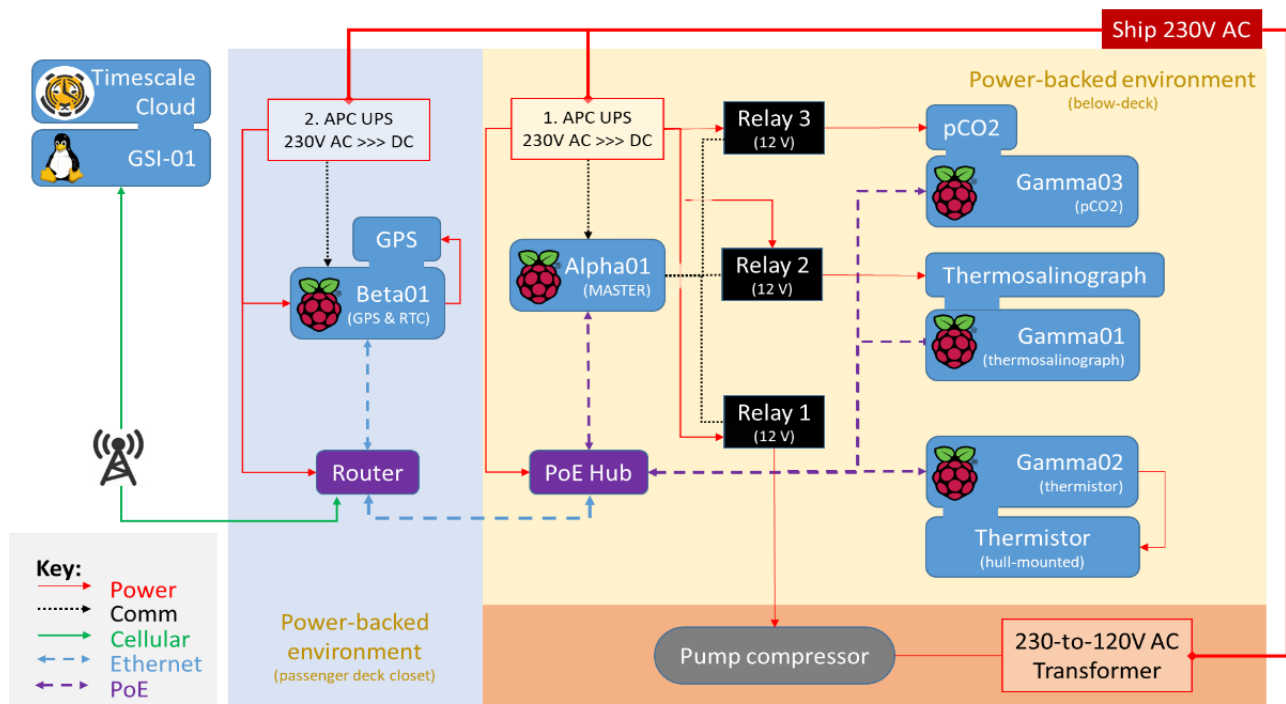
Ship 230V AC

Timescale Cloud

GSI-01

2. APC UPS
230V AC >>> DC

1. APC UPS
230V AC >>> DC

Power-backed environment
(below-deck)

Relay 3
(12 V)

pCO2

Gamma03
(pCO2)

GPS

Beta01
(GPS & RTC)

Alpha01
(MASTER)

Relay 2
(12 V)

Thermosalinograph

Gamma01
(thermosalinograph)

Relay 1
(12 V)

Router

PoE Hub

Gamma02
(thermistor)

Thermistor
(hull-mounted)

Key:
Power
Comm
Cellular
Ethernet
PoE

Power-backed environment
(passenger deck closet)

Pump compressor

230-to-120V AC
Transformer